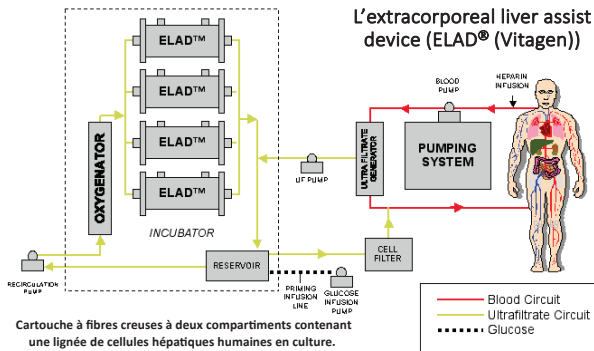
L'extracorporeal liver assist device (ELAD® (Vitagen))

ELAD™
ELAD™
ELAD™
ELAD™

OXYGENATOR

INCUBATOR

RESERVOIR

RECIRCULATION PUMP

UF PUMP

ULTRAFILTRATE GENERATOR

BLOOD PUMP

HEPARIN INFUSION

PUMPING SYSTEM

CELL FILTER

PRIMING INFUSION LINE

GLUCOSE INFUSION PUMP

Blood Circuit
Ultrafiltrate Circuit
Glucose

Cartouche à fibres creuses à deux compartiments contenant une lignée de cellules hépatiques humaines en culture.